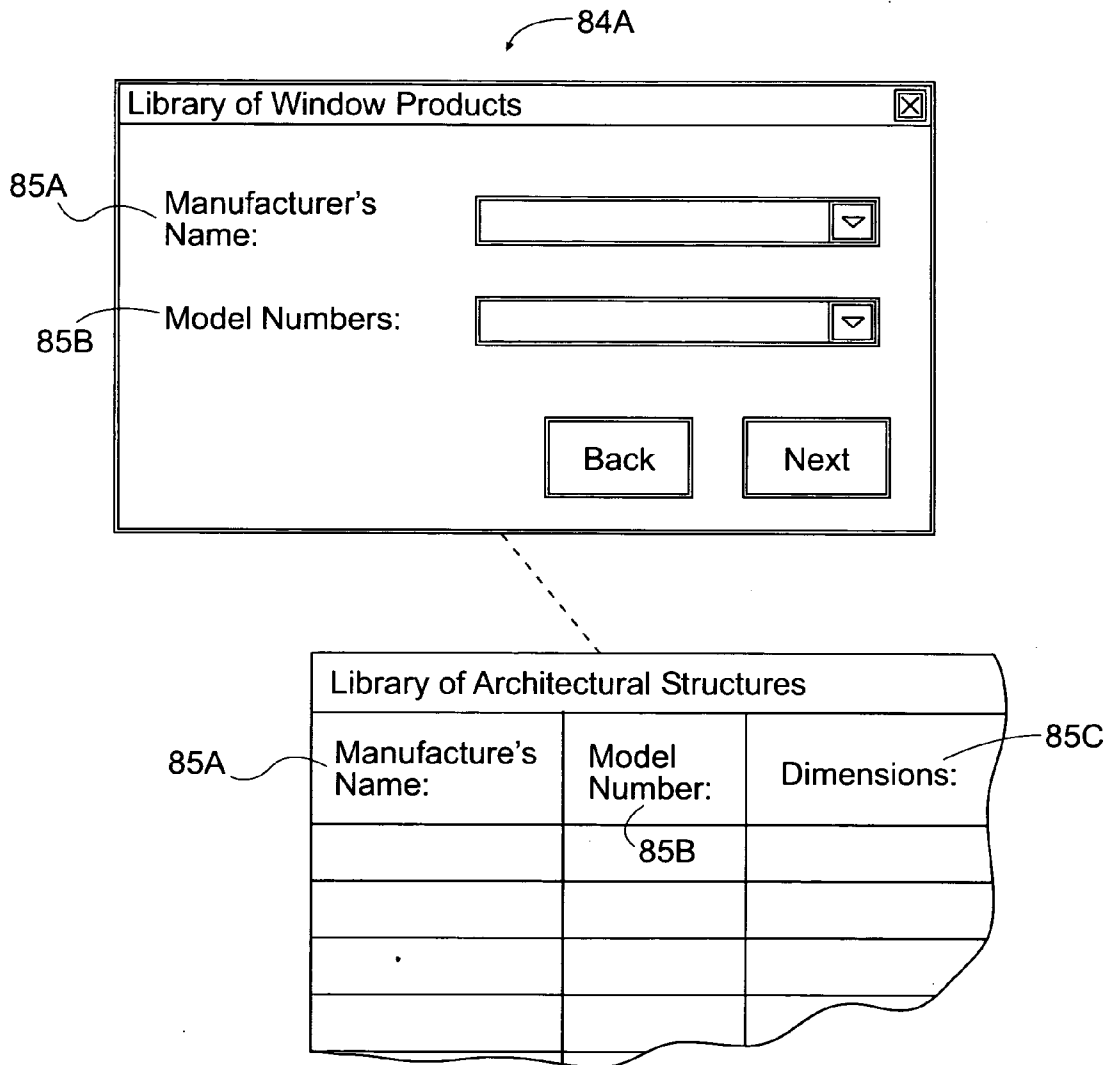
84A

Library of Window Products

85A

Manufacturer's Name:

85B

Model Numbers:

Back

Next

Library of Architectural Structures

85A

| Manufacture's Name: | Model Number: | Dimensions: |
|---|---|---|
| | 85B | |
| | | |
| | | |
| | | |

85C